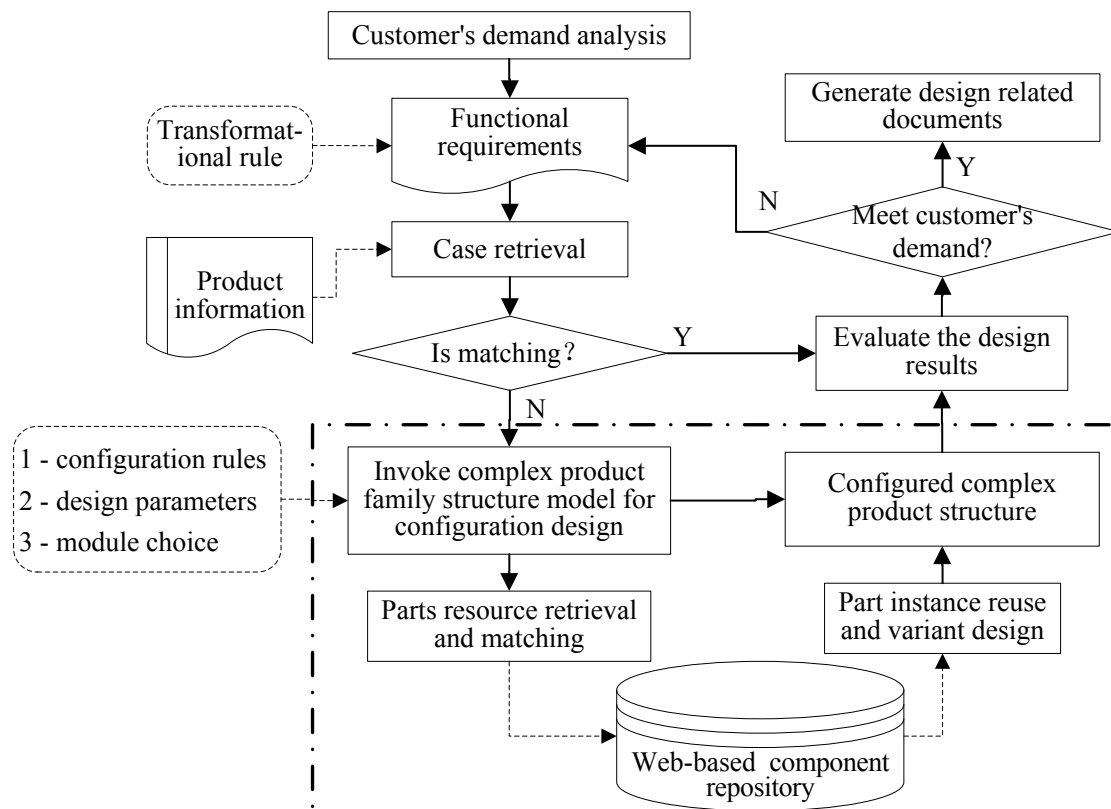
Customer's demand analysis

Transformational rule

Functional requirements

Generate design related documents

Y

N

Meet customer's demand?

Product information

Case retrieval

Is matching?

Y

Evaluate the design results

N

1 - configuration rules
2 - design parameters
3 - module choice

Invoke complex product family structure model for configuration design

Configured complex product structure

Parts resource retrieval and matching

Part instance reuse and variant design

Web-based component repository